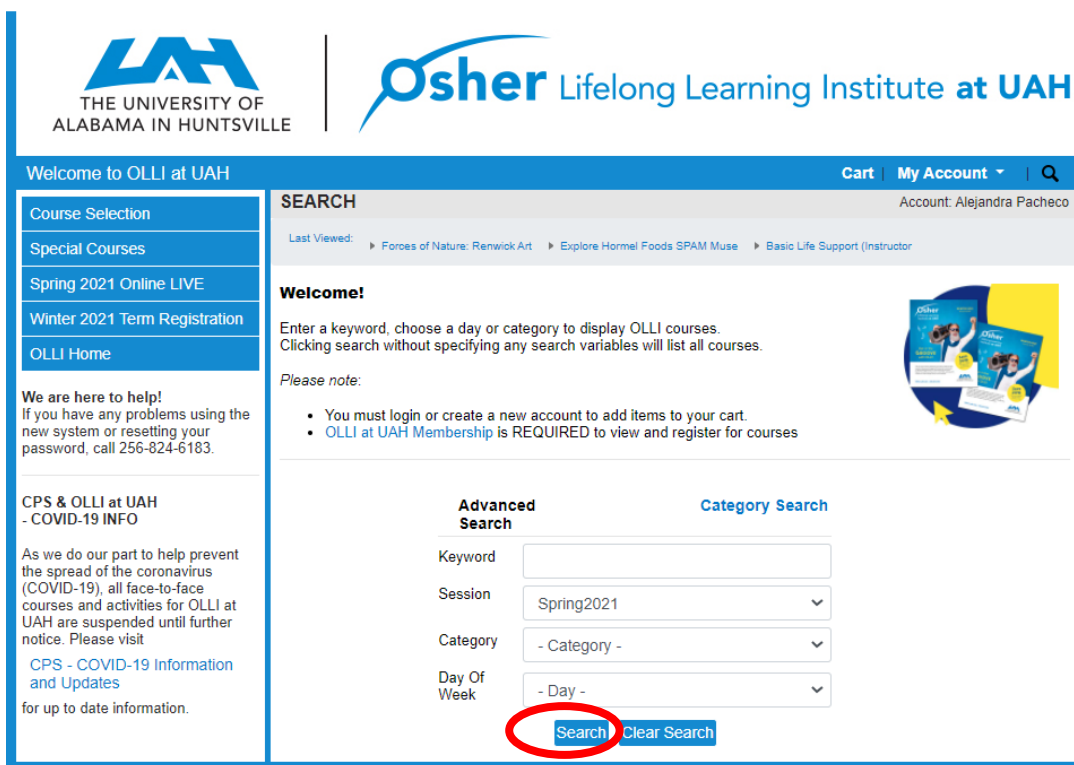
UAH
THE UNIVERSITY OF ALABAMA IN HUNTSVILLE

Osher Lifelong Learning Institute at UAH

Welcome to OLLI at UAH

Cart | My Account | 

Course Selection
Special Courses
Spring 2021 Online LIVE
Winter 2021 Term Registration
OLLI Home

We are here to help!
If you have any problems using the new system or resetting your password, call 256-824-6183.

CPS & OLLI at UAH - COVID-19 INFO

As we do our part to help prevent the spread of the coronavirus (COVID-19), all face-to-face courses and activities for OLLI at UAH are suspended until further notice. Please visit

CPS - COVID-19 Information and Updates

for up to date information.

SEARCH

Account: Alejandra Pacheco

Last Viewed: Forces of Nature: Renwick Art | Explore Hormel Foods SPAM Muse | Basic Life Support (Instructor

Welcome!

Enter a keyword, choose a day or category to display OLLI courses.
Clicking search without specifying any search variables will list all courses.

Please note:

- You must login or create a new account to add items to your cart.
- OLLI at UAH Membership is REQUIRED to view and register for courses

Advanced Search | Category Search

Keyword
Session: Spring2021
Category: - Category -
Day Of Week: - Day -

Search | Clear Search